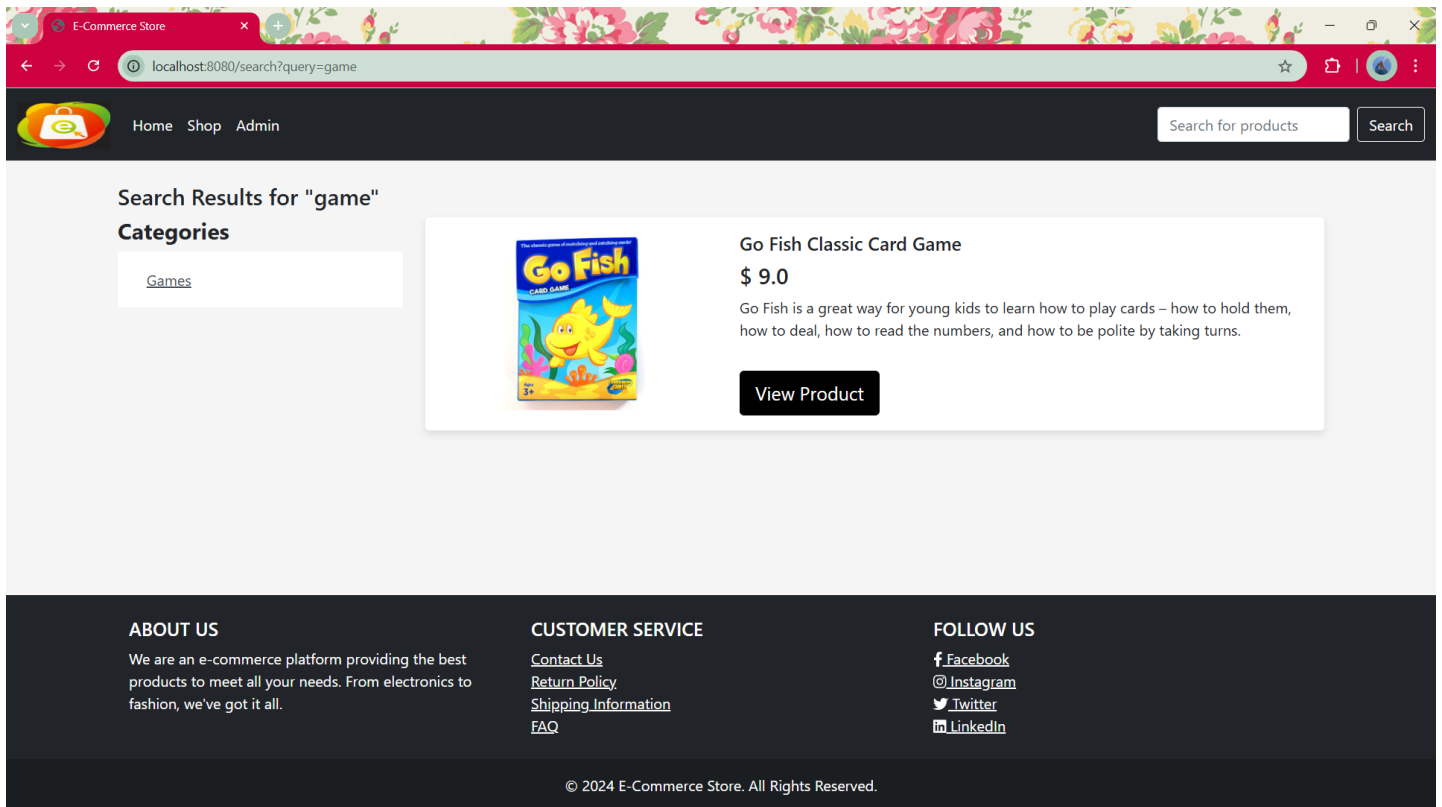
E-Commerce Store

localhost:8080/search?query=game

Home Shop Admin

Search for products Search

Search Results for "game"

Categories

Games

The classic game of matching and catching cards!
Go Fish
CARD GAME
Ages 3+

Go Fish Classic Card Game

$ 9.0

Go Fish is a great way for young kids to learn how to play cards – how to hold them, how to deal, how to read the numbers, and how to be polite by taking turns.

View Product

ABOUT US

We are an e-commerce platform providing the best products to meet all your needs. From electronics to fashion, we've got it all.

CUSTOMER SERVICE

Contact Us
Return Policy
Shipping Information
FAQ

FOLLOW US

Facebook
Instagram
Twitter
LinkedIn

© 2024 E-Commerce Store. All Rights Reserved.